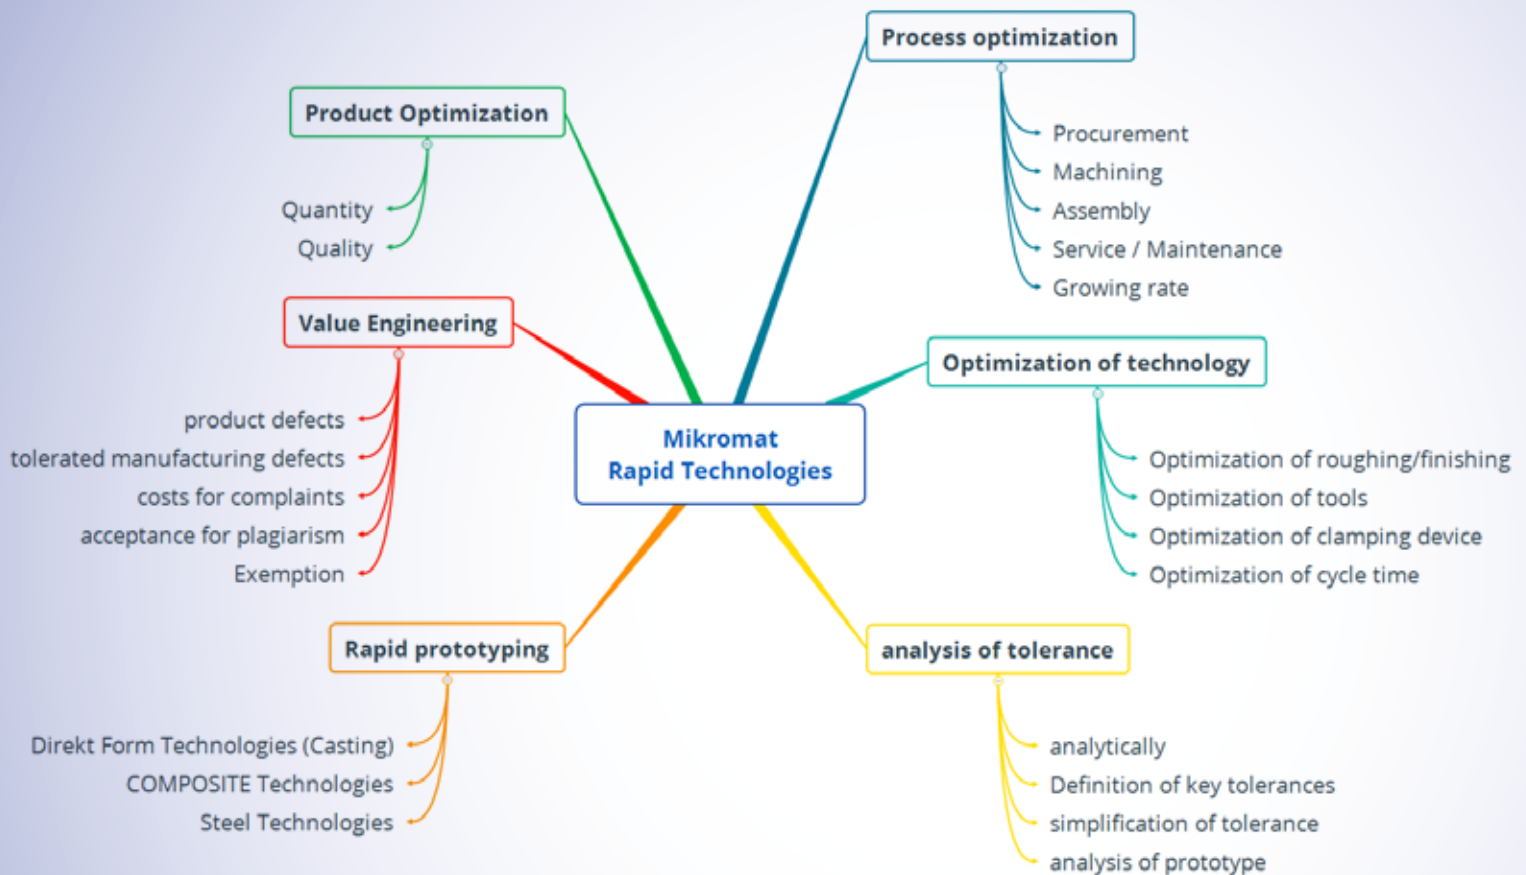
Mikromat
Rapid Technologies

Product Optimization
Quantity
Quality

Process optimization
Procurement
Machining
Assembly
Service / Maintenance
Growing rate

Value Engineering
product defects
tolerated manufacturing defects
costs for complaints
acceptance for plagiarism
Exemption

Optimization of technology
Optimization of roughing/finishing
Optimization of tools
Optimization of clamping device
Optimization of cycle time

Rapid prototyping
Direkt Form Technologies (Casting)
COMPOSITE Technologies
Steel Technologies

analysis of tolerance
analytically
Definition of key tolerances
simplification of tolerance
analysis of prototype